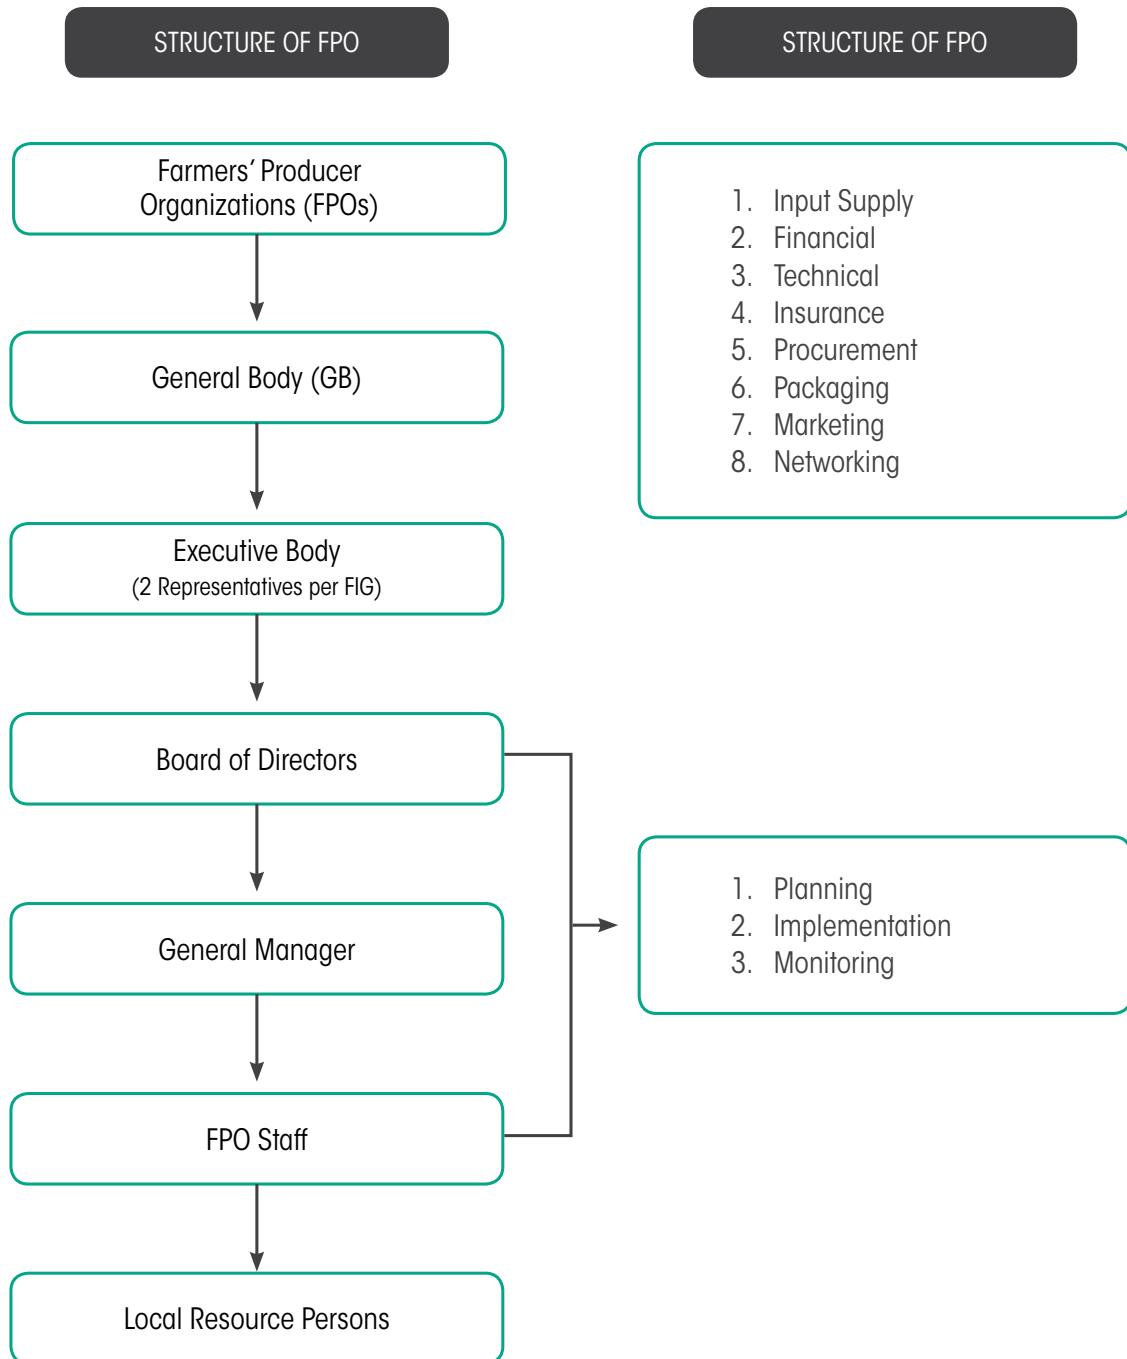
STRUCTURE OF FPO

STRUCTURE OF FPO

Farmers' Producer Organizations (FPOs)

General Body (GB)

Executive Body
(2 Representatives per FIG)

Board of Directors

General Manager

FPO Staff

Local Resource Persons

1. Input Supply
2. Financial
3. Technical
4. Insurance
5. Procurement
6. Packaging
7. Marketing
8. Networking

1. Planning
2. Implementation
3. Monitoring